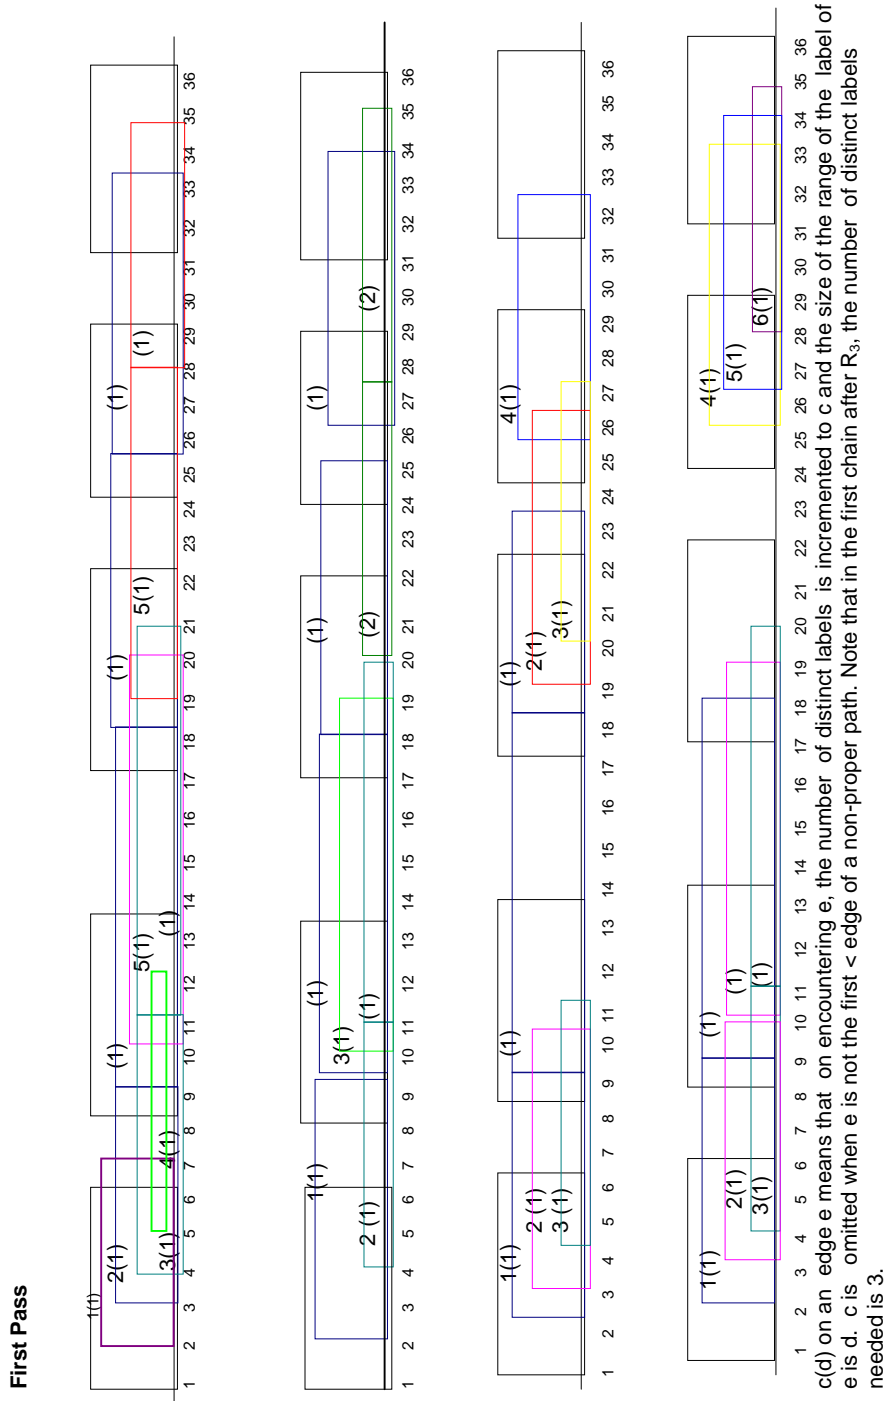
First Pass

1(1)
2(1)
3(1)
4(1)
5(1)
(1)
(1)
(1)
5(1)
(1)
(1)
1 2 3 4 5 6 7 8 9 10 11 12 13 14 15 16 17 18 19 20 21 22 23 24 25 26 27 28 29 30 31 32 33 34 35 36

1(1)
2 (1)
3(1)
(1)
(1)
(1)
(2)
(1)
(2)
1 2 3 4 5 6 7 8 9 10 11 12 13 14 15 16 17 18 19 20 21 22 23 24 25 26 27 28 29 30 31 32 33 34 35 36

1(1)
2 (1)
3 (1)
(1)
(1)
2(1)
3(1)
4(1)
1 2 3 4 5 6 7 8 9 10 11 12 13 14 15 16 17 18 19 20 21 22 23 24 25 26 27 28 29 30 31 32 33 34 35 36

1(1)
2(1)
3(1)
(1)
(1)
(1)
4(1)
5(1)
6(1)
1 2 3 4 5 6 7 8 9 10 11 12 13 14 15 16 17 18 19 20 21 22 23 24 25 26 27 28 29 30 31 32 33 34 35 36

c(d) on an edge e means that on encountering e, the number of distinct labels is incremented to c and the size of the range of the label of e is d. c is omitted when e is not the first < edge of a non-proper path. Note that in the first chain after $R_3$, the number of distinct labels needed is 3.